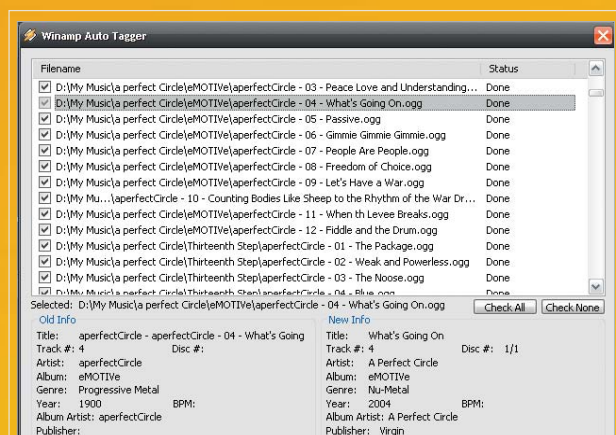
Winamp Auto Tagger

| Filename | Status |
|---|---|
| D:\My Music\a perfect Circle\eMOTIVe\aperfectCircle - 03 - Peace Love and Understanding... | Done |
| D:\My Music\a perfect Circle\eMOTIVe\aperfectCircle - 04 - What's Going On.ogg | Done |
| D:\My Music\a perfect Circle\eMOTIVe\aperfectCircle - 05 - Passive.ogg | Done |
| D:\My Music\a perfect Circle\eMOTIVe\aperfectCircle - 06 - Gimmie Gimmie Gimmie.ogg | Done |
| D:\My Music\a perfect Circle\eMOTIVe\aperfectCircle - 07 - People Are People.ogg | Done |
| D:\My Music\a perfect Circle\eMOTIVe\aperfectCircle - 08 - Freedom of Choice.ogg | Done |
| D:\My Music\a perfect Circle\eMOTIVe\aperfectCircle - 09 - Let's Have a War.ogg | Done |
| D:\My Mu...\aperfectCircle - 10 - Counting Bodies Like Sheep to the Rhythm of the War Dr... | Done |
| D:\My Music\a perfect Circle\eMOTIVe\aperfectCircle - 11 - When th Levee Breaks.ogg | Done |
| D:\My Music\a perfect Circle\eMOTIVe\aperfectCircle - 12 - Fiddle and the Drum.ogg | Done |
| D:\My Music\a perfect Circle\Thirteenth Step\aperfectCircle - 01 - The Package.ogg | Done |
| D:\My Music\a perfect Circle\Thirteenth Step\aperfectCircle - 02 - Weak and Powerless.ogg | Done |
| D:\My Music\a perfect Circle\Thirteenth Step\aperfectCircle - 03 - The Noose.ogg | Done |
| D:\My Music\a perfect Circle\Thirteenth Step\aperfectCircle - 04 - Blue.ogg | Done |

Selected: D:\My Music\a perfect Circle\eMOTIVe\aperfectCircle - 04 - What's Going On.ogg
Check All
Check None

Old Info
Title: aperfectCircle - aperfectCircle - 04 - What's Going
Track #: 4
Disc #:
Artist: aperfectCircle
Album: eMOTIVe
Genre: Progressive Metal
Year: 1900
BPM:
Album Artist: aperfectCircle
Publisher:

New Info
Title: What's Going On
Track #: 4
Disc #: 1/1
Artist: A Perfect Circle
Album: eMOTIVe
Genre: Nu-Metal
Year: 2004
BPM:
Album Artist: A Perfect Circle
Publisher: Virgin